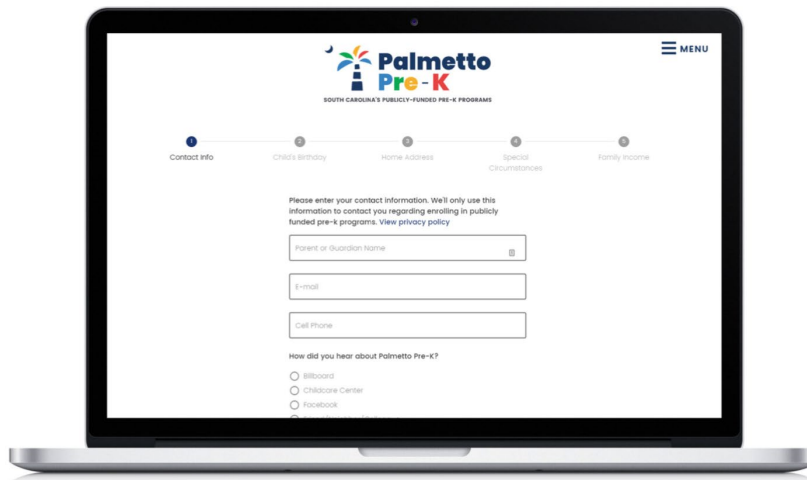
MENU

Palmetto Pre-K

SOUTH CAROLINA'S PUBLICLY-FUNDED PRE-K PROGRAMS

1 Contact Info
2 Child's Birthday
3 Home Address
4 Special Circumstances
5 Family Income

Please enter your contact information. We'll only use this information to contact you regarding enrolling in publicly funded pre-k programs. View privacy policy

Parent or Guardian Name

E-mail

Cell Phone

How did you hear about Palmetto Pre-K?

Billboard
Childcare Center
Facebook
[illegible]